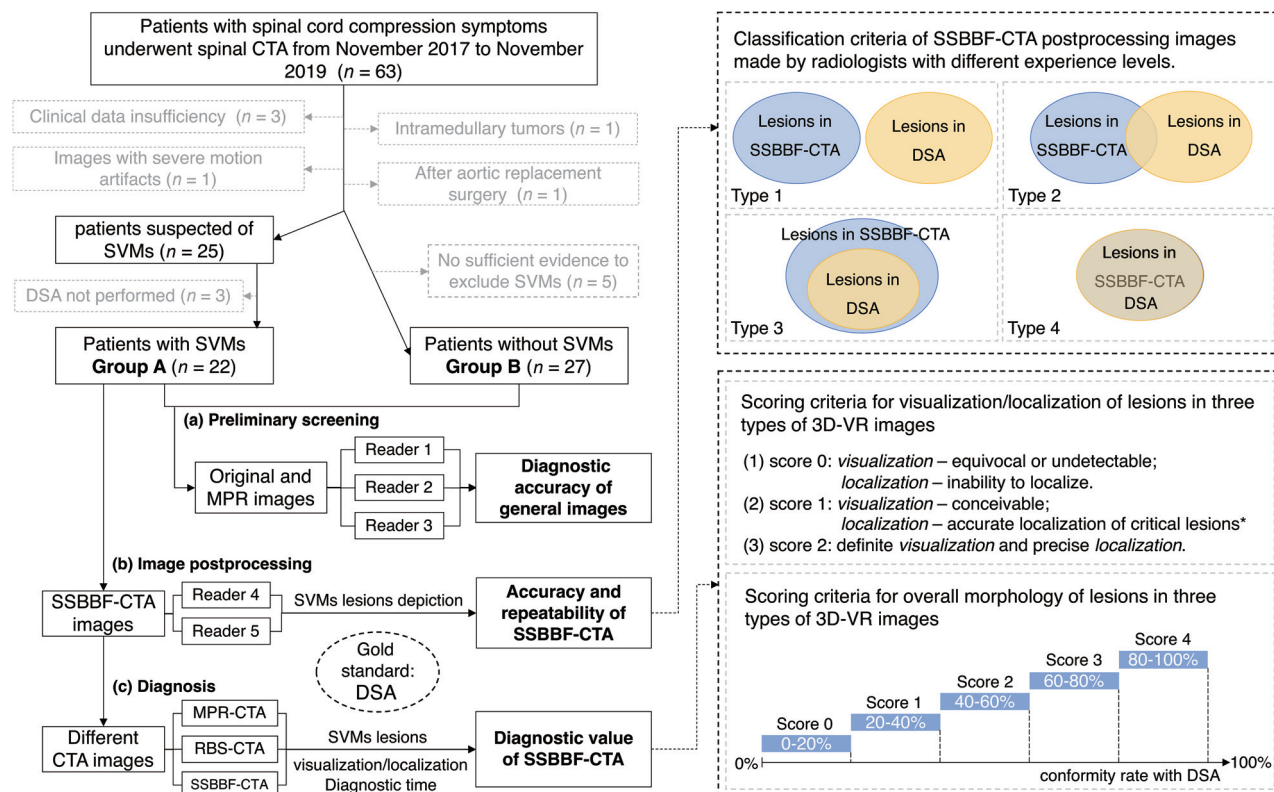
Patients with spinal cord compression symptoms underwent spinal CTA from November 2017 to November 2019 ($n = 63$)

Clinical data insufficiency ($n = 3$)

Intramedullary tumors ($n = 1$)

Images with severe motion artifacts ($n = 1$)

After aortic replacement surgery ($n = 1$)

patients suspected of SVMs ($n = 25$)

No sufficient evidence to exclude SVMs ($n = 5$)

DSA not performed ($n = 3$)

Patients with SVMs **Group A** ($n = 22$)

Patients without SVMs **Group B** ($n = 27$)

**(a) Preliminary screening**

Original and MPR images

Reader 1

Reader 2

Reader 3

**Diagnostic accuracy of general images**

**(b) Image postprocessing**

SSBBF-CTA images

Reader 4

Reader 5

SVMs lesions depiction

**Accuracy and repeatability of SSBBF-CTA**

Gold standard: DSA

**(c) Diagnosis**

Different CTA images

MPR-CTA

RBS-CTA

SSBBF-CTA

SVMs lesions visualization/localization Diagnostic time

**Diagnostic value of SSBBF-CTA**

Classification criteria of SSBBF-CTA postprocessing images made by radiologists with different experience levels.

Lesions in SSBBF-CTA

Lesions in DSA

Type 1

Lesions in SSBBF-CTA

Lesions in DSA

Type 2

Lesions in SSBBF-CTA

Lesions in DSA

Type 3

Lesions in SSBBF-CTA DSA

Type 4

Scoring criteria for visualization/localization of lesions in three types of 3D-VR images

(1) score 0: *visualization* – equivocal or undetectable; *localization* – inability to localize.
(2) score 1: *visualization* – conceivable; *localization* – accurate localization of critical lesions*
(3) score 2: definite *visualization* and precise *localization*.

Scoring criteria for overall morphology of lesions in three types of 3D-VR images

Score 0
0-20%

Score 1
20-40%

Score 2
40-60%

Score 3
60-80%

Score 4
80-100%

0%

100%

conformity rate with DSA